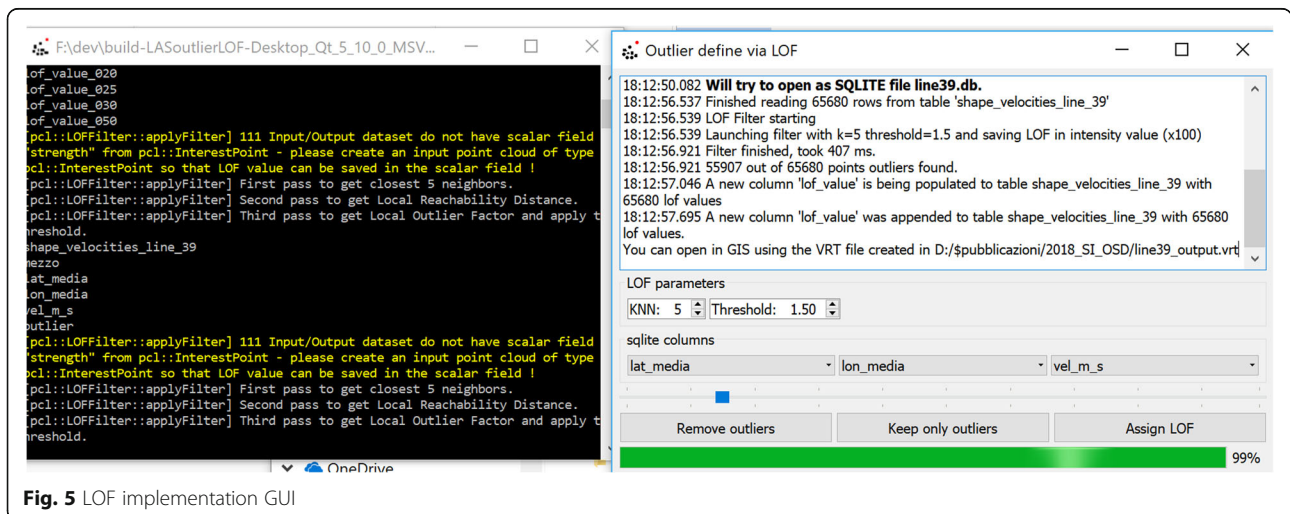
F:\dev\build-LASoutlierLOF-Desktop_Qt_5_10_0_MSV...

lof_value_020
lof_value_025
lof_value_030
lof_value_050
[pcl::LOFFilter::applyFilter] 111 Input/Output dataset do not have scalar field "strength" from pcl::InterestPoint - please create an input point cloud of type pcl::InterestPoint so that LOF value can be saved in the scalar field !
[pcl::LOFFilter::applyFilter] First pass to get closest 5 neighbors.
[pcl::LOFFilter::applyFilter] Second pass to get Local Reachability Distance.
[pcl::LOFFilter::applyFilter] Third pass to get Local Outlier Factor and apply threshold.
shape_velocities_line_39
mezzo
lat_media
lon_media
vel_m_s
outlier
[pcl::LOFFilter::applyFilter] 111 Input/Output dataset do not have scalar field "strength" from pcl::InterestPoint - please create an input point cloud of type pcl::InterestPoint so that LOF value can be saved in the scalar field !
[pcl::LOFFilter::applyFilter] First pass to get closest 5 neighbors.
[pcl::LOFFilter::applyFilter] Second pass to get Local Reachability Distance.
[pcl::LOFFilter::applyFilter] Third pass to get Local Outlier Factor and apply threshold.

OneDrive

Outlier define via LOF

18:12:50.082 **Will try to open as SQLITE file line39.db.**
18:12:56.537 Finished reading 65680 rows from table 'shape_velocities_line_39'
18:12:56.539 LOF Filter starting
18:12:56.539 Launching filter with k=5 threshold=1.5 and saving LOF in intensity value (x100)
18:12:56.921 Filter finished, took 407 ms.
18:12:56.921 55907 out of 65680 points outliers found.
18:12:57.046 A new column 'lof_value' is being populated to table shape_velocities_line_39 with 65680 lof values
18:12:57.695 A new column 'lof_value' was appended to table shape_velocities_line_39 with 65680 lof values.
You can open in GIS using the VRT file created in D:/$pubblicazioni/2018_SI_OSD/line39_output.vrt

LOF parameters
KNN: 5 Threshold: 1.50
sqlite columns
lat_media lon_media vel_m_s

Remove outliers | Keep only outliers | Assign LOF
99%

**Fig. 5** LOF implementation GUI